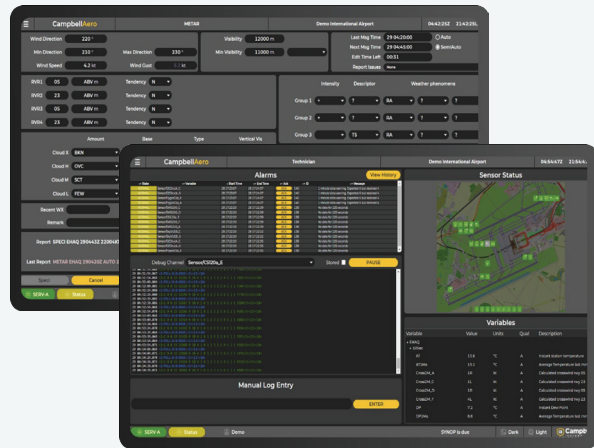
CampbellAero
METAR
Demo International Airport
04:42:26Z 21:42:25L

Wind Direction 220 °
Min Direction 330 °
Max Direction 230 °
Wind Speed 4.2 kt
Wind Gust 5.2 kt
Visibility 12000 m
Min Visibility 11000 m
Last Msg Time 29 04:20:00
Next Msg Time 29 04:45:00
Edit Time Left 00:51
Auto
SemiAuto
Report Issues None

RVR1 05 ABV m Tendency N
RVR2 23 ABV m Tendency N
RVR3 05 ABV m Tendency N
RVR4 23 ABV m Tendency N

Intensity Descriptor Weather phenomena
Group 1 RA
Group 2 RA
Group 3 TS RA

Amount Base Type Vertical Vis
Cloud X BKN
Cloud H OVC
Cloud M SCT
Cloud L FEW

Recent WX
Remark

Report SPECI EHAQ 290443Z 22004KT
Last Report METAR EHAQ 290420Z AUTO

Select Cancel
SERV-A Status

CampbellAero
Technician
Demo International Airport
04:54:47Z 21:54:4

Alarms
View History
Debug Channel Sensor/CS05a_2 Stored PAUSE

Sensor Status

Variables
Variable Value Units Qual Description

Manual Log Entry
ENTER

SERV-A Status Demo SYNOP is due Dark Light Campb